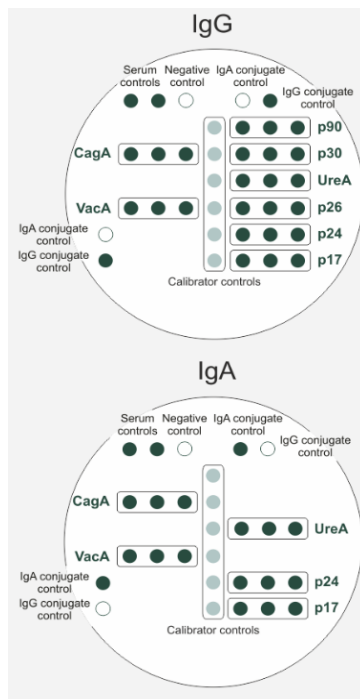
IgG

Serum controls
Negative control
IgA conjugate control
IgG conjugate control

CagA
VacA
IgA conjugate control
IgG conjugate control

p90
p30
UreA
p26
p24
p17

Calibrator controls

IgA

Serum controls
Negative control
IgA conjugate control
IgG conjugate control

CagA
VacA
IgA conjugate control
IgG conjugate control

UreA
p24
p17

Calibrator controls